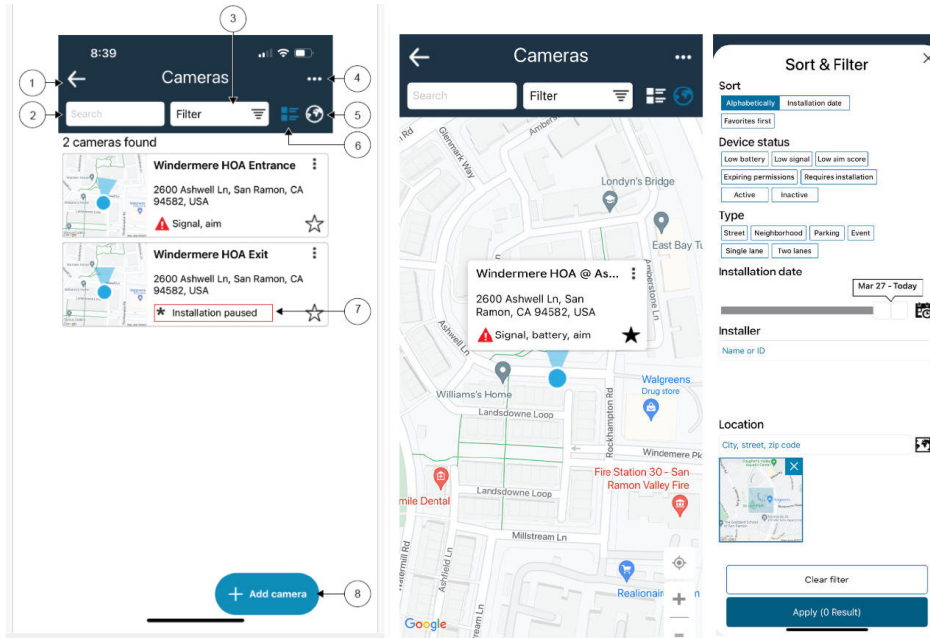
8:39

Cameras

Search

Filter

2 cameras found

Windermere HOA Entrance

2600 Ashwell Ln, San Ramon, CA 94582, USA

Signal, aim

Windermere HOA Exit

2600 Ashwell Ln, San Ramon, CA 94582, USA

Installation paused

Add camera

1
2
3
4
5
6
7
8

Cameras

Search

Filter

Glenmark Way
Ambers
Londyn's Bridge
East Bay Tu
Amberstone Ln

Windermere HOA @ As...

2600 Ashwell Ln, San Ramon, CA 94582, USA

Signal, battery, aim

Ashwell Ln
Williams's Home
Landsdowne Loop
Walgreens
Drug store
Rockhampton Rd
Windermere Pk
Fire Station 30 - San Ramon Valley Fire
mile Dental
Landsdowne Loop
Ashfield Ln
Millstream Ln
Realionair
Google

Sort & Filter

Sort

Alphabetically
Installation date
Favorites first

Device status

Low battery
Low signal
Low sim score
Expiring permissions
Requires installation
Active
Inactive

Type

Street
Neighborhood
Parking
Event
Single lane
Two lanes

Installation date

Mar 27 - Today

Installer

Name or ID

Location

City, street, zip code

Clear filter

Apply (0 Result)